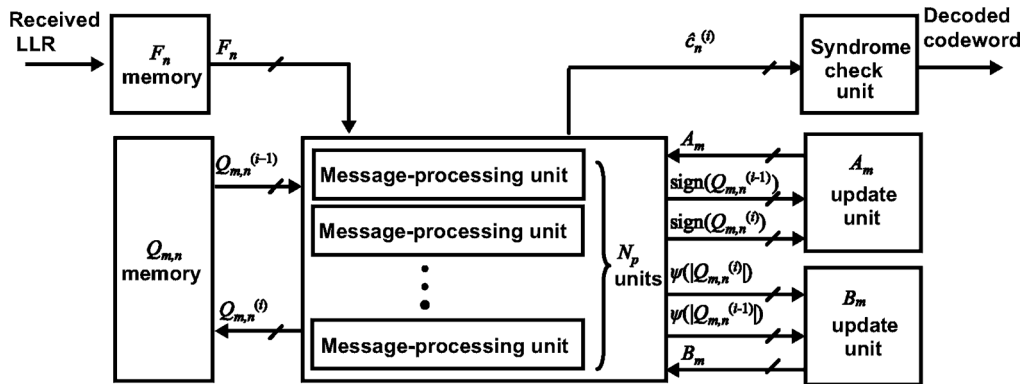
Received LLR

$F_n$ memory

$F_n$

$\hat{c}_n^{(i)}$

Syndrome check unit

Decoded codeword

$Q_{m,n}$ memory

$Q_{m,n}^{(i-1)}$

$Q_{m,n}^{(i)}$

Message-processing unit

Message-processing unit

Message-processing unit

$N_p$ units

$A_m$

$\text{sign}(Q_{m,n}^{(i-1)})$

$\text{sign}(Q_{m,n}^{(i)})$

$A_m$ update unit

$\psi(|Q_{m,n}^{(i)}|)$

$\psi(|Q_{m,n}^{(i-1)}|)$

$B_m$

$B_m$ update unit